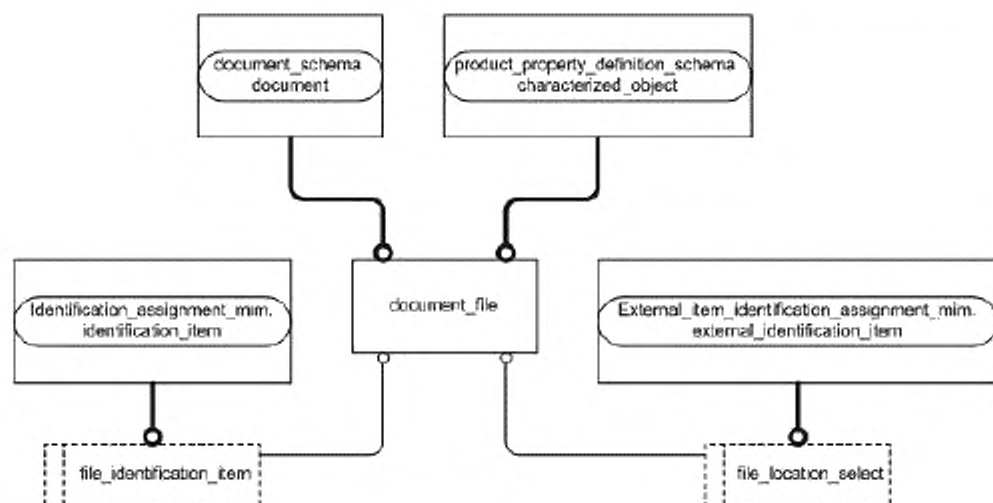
document_schema
document

product_property_definition_schema
characterized_object

Identification_assignment_mim.
identification_item

document_file

External_item_identification_assignment_mim.
external_identification_item

file_identification_item

file_location_select